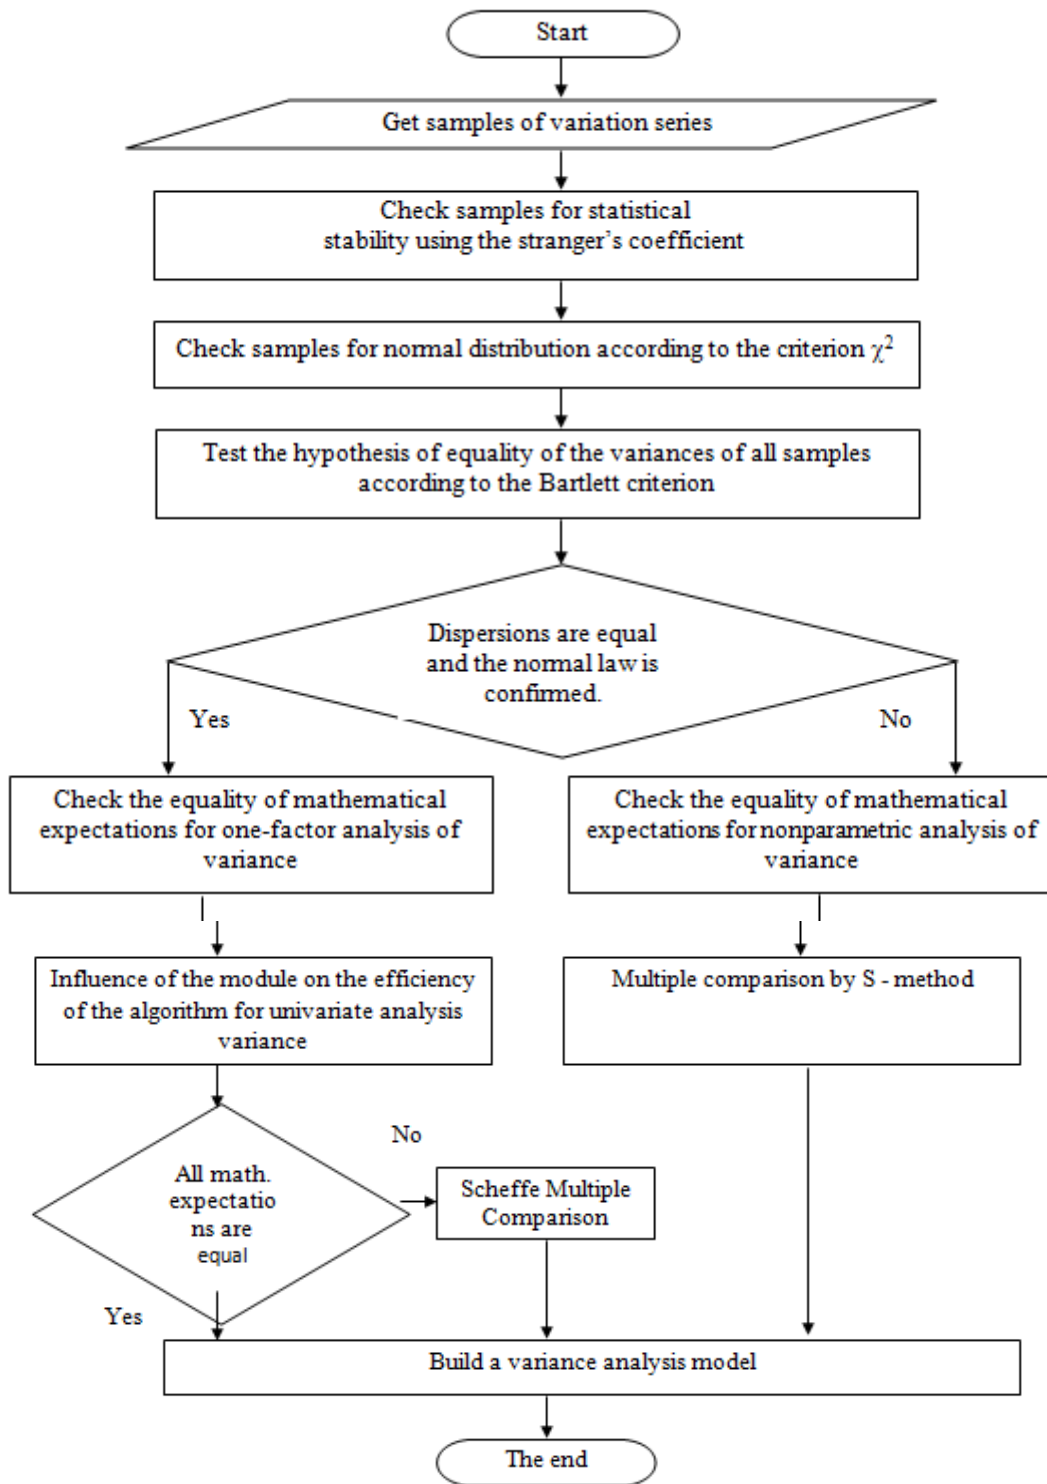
Start

Get samples of variation series

Check samples for statistical stability using the stranger's coefficient

Check samples for normal distribution according to the criterion $\chi^2$

Test the hypothesis of equality of the variances of all samples according to the Bartlett criterion

Dispersions are equal and the normal law is confirmed.

Yes

No

Check the equality of mathematical expectations for one-factor analysis of variance

Check the equality of mathematical expectations for nonparametric analysis of variance

Influence of the module on the efficiency of the algorithm for univariate analysis variance

Multiple comparison by S - method

No

All math. expectatio ns are equal

Scheffe Multiple Comparison

Yes

Build a variance analysis model

The end